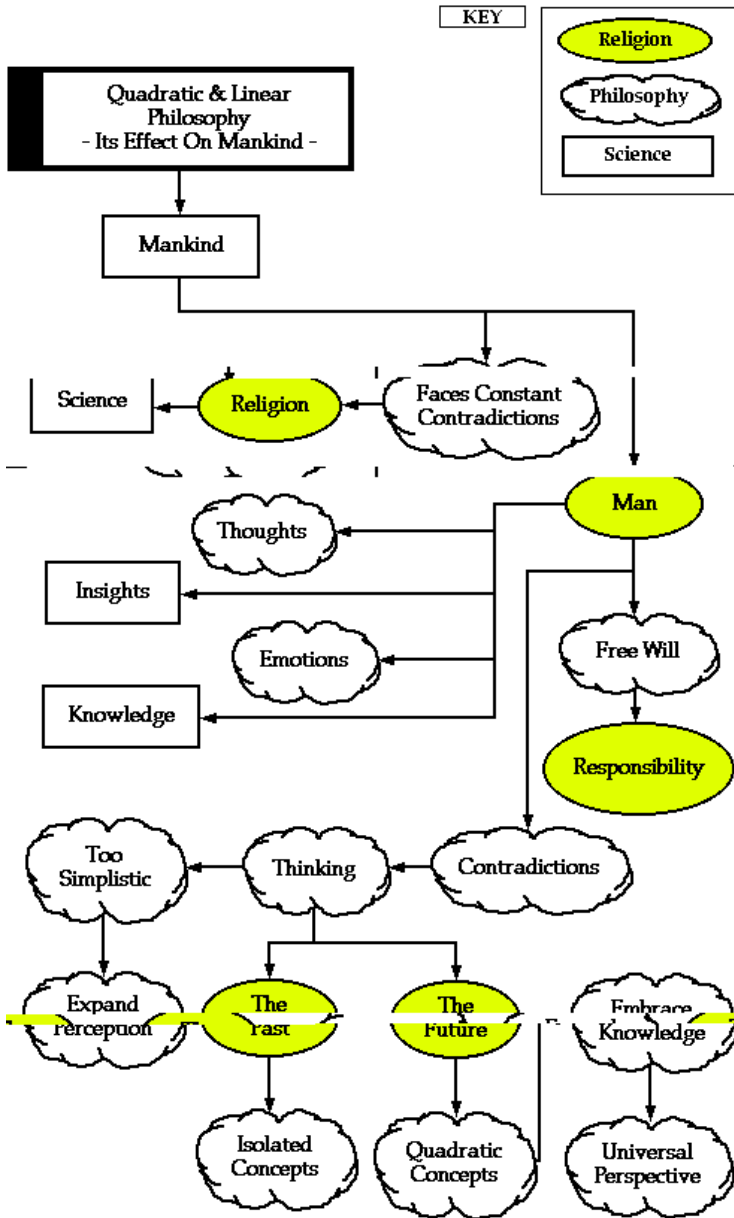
KEY

Religion

Philosophy

Science

Quadratic & Linear Philosophy - Its Effect On Mankind -

Mankind

Science

Religion

Faces Constant Contradictions

Man

Thoughts

Insights

Emotions

Knowledge

Free Will

Responsibility

Too Simplistic

Thinking

Contradictions

Expand Perception

The Past

The Future

Embrace Knowledge

Isolated Concepts

Quadratic Concepts

Universal Perspective